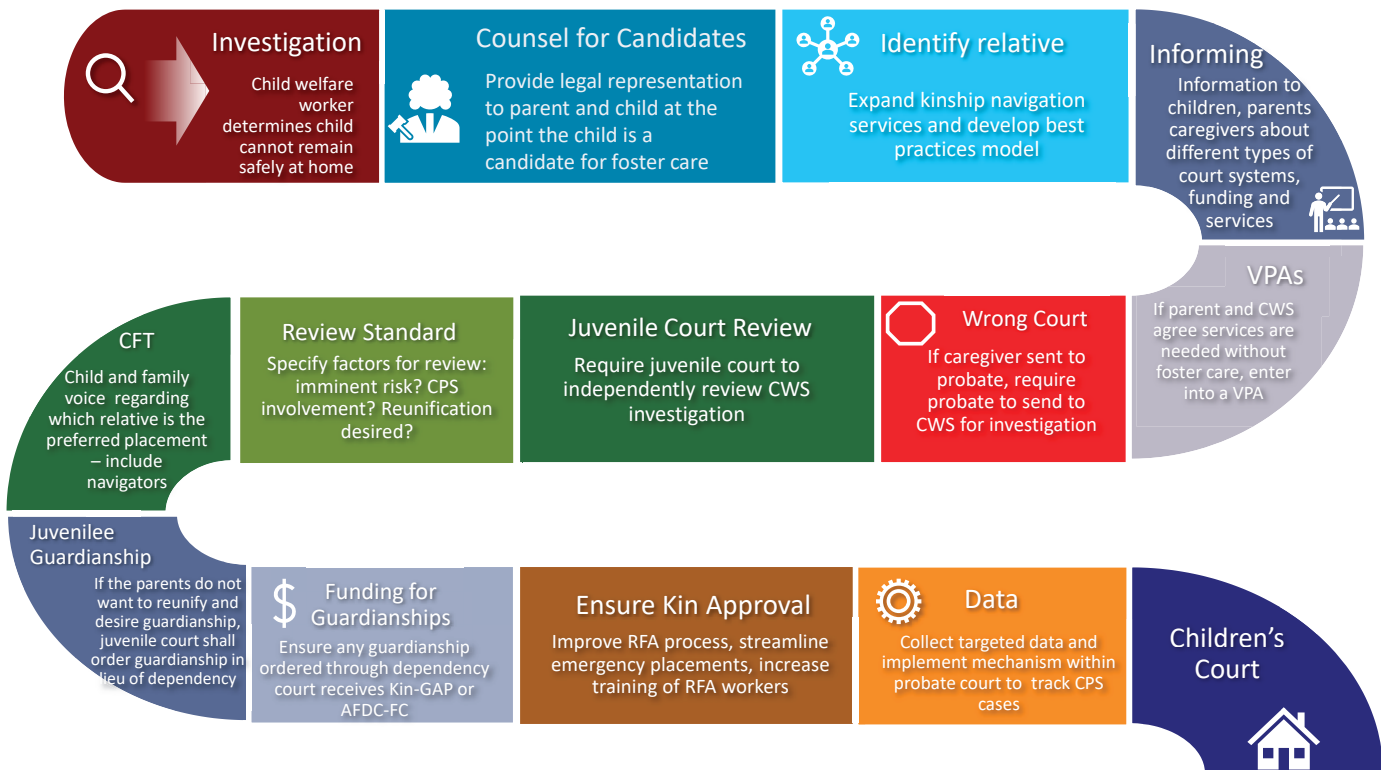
Investigation

Child welfare worker determines child cannot remain safely at home

Counsel for Candidates

Provide legal representation to parent and child at the point the child is a candidate for foster care

Identify relative

Expand kinship navigation services and develop best practices model

Informing

Information to children, parents caregivers about different types of court systems, funding and services

VPAs

If parent and CWS agree services are needed without foster care, enter into a VPA

Wrong Court

If caregiver sent to probate, require probate to send to CWS for investigation

Juvenile Court Review

Require juvenile court to independently review CWS investigation

Review Standard

Specify factors for review: imminent risk? CPS involvement? Reunification desired?

CFT

Child and family voice regarding which relative is the preferred placement – include navigators

Juvenilee Guardianship

If the parents do not want to reunify and desire guardianship, juvenile court shall order guardianship in lieu of dependency

Funding for Guardianships

Ensure any guardianship ordered through dependency court receives Kin-GAP or AFDC-FC

Ensure Kin Approval

Improve RFA process, streamline emergency placements, increase training of RFA workers

Data

Collect targeted data and implement mechanism within probate court to track CPS cases

Children's Court